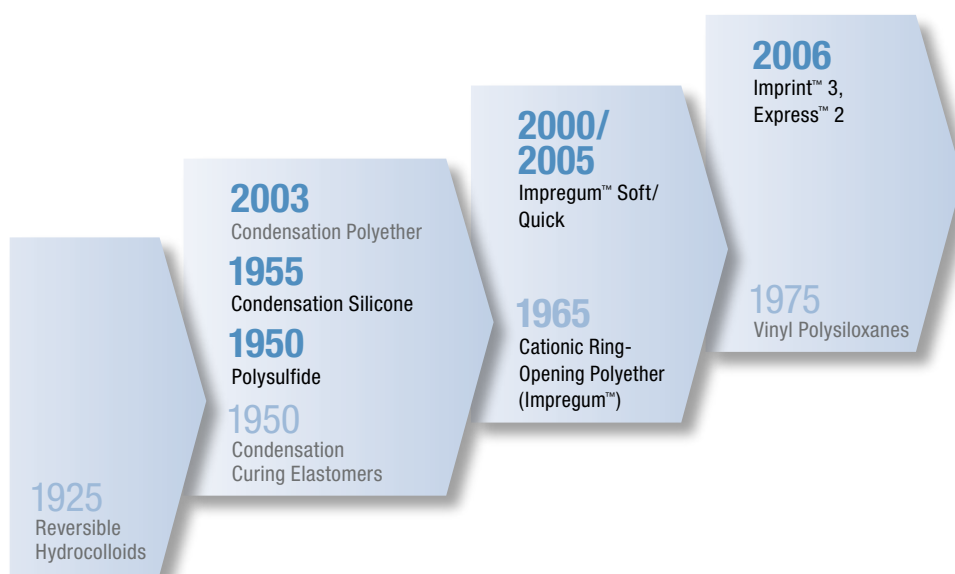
1925
Reversible Hydrocolloids

2003
Condensation Polyether

1955
Condensation Silicone

1950
Polysulfide

1950
Condensation Curing Elastomers

2000/
2005
Impregum™ Soft/ Quick

1965
Cationic Ring-Opening Polyether (Impregum™)

2006
Imprint™ 3, Express™ 2

1975
Vinyl Polysiloxanes